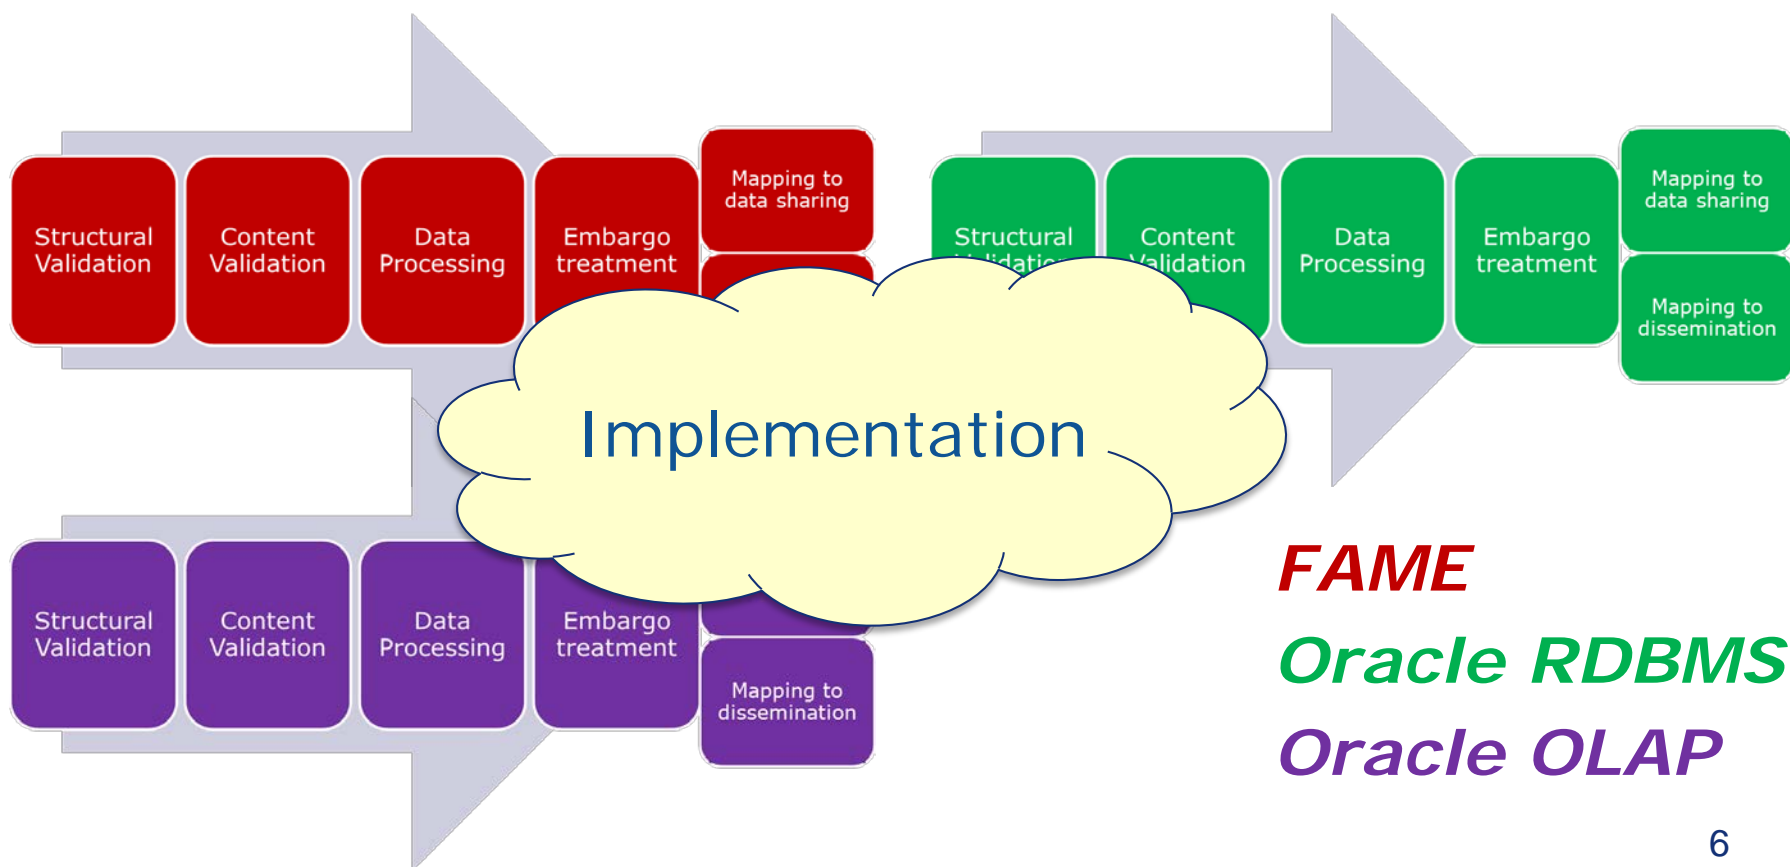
Structural Validation

Content Validation

Data Processing

Embargo treatment

Mapping to data sharing

Structural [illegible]

Content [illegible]alidation

Data Processing

Embargo treatment

Mapping to data sharing

Mapping to dissemination

Implementation

Structural Validation

Content Validation

Data Processing

Embargo treatment

Mapping to dissemination

FAME

Oracle RDBMS

Oracle OLAP

6